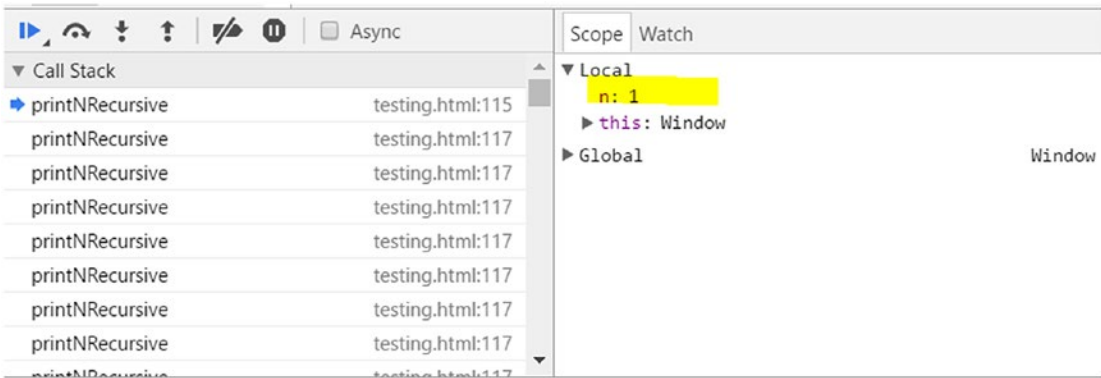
Async

▼ Call Stack

printNRecursive testing.html:115
printNRecursive testing.html:117
printNRecursive testing.html:117
printNRecursive testing.html:117
printNRecursive testing.html:117
printNRecursive testing.html:117
printNRecursive testing.html:117
printNRecursive testing.html:117
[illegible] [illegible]

Scope Watch

▼ Local
n: 1
▶ this: Window
▶ Global Window